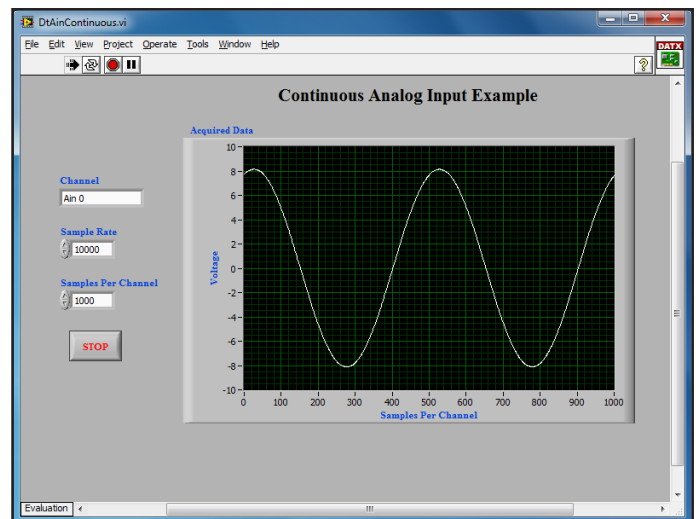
DtAinContinuous.vi

File Edit View Project Operate Tools Window Help

DATX

Continuous Analog Input Example

Acquired Data

Channel
Ain 0

Sample Rate
10000

Samples Per Channel
1000

STOP

10
8
6
4
2
0
-2
-4
-6
-8
-10

Voltage

0 100 200 300 400 500 600 700 800 900 1000
Samples Per Channel

Evaluation